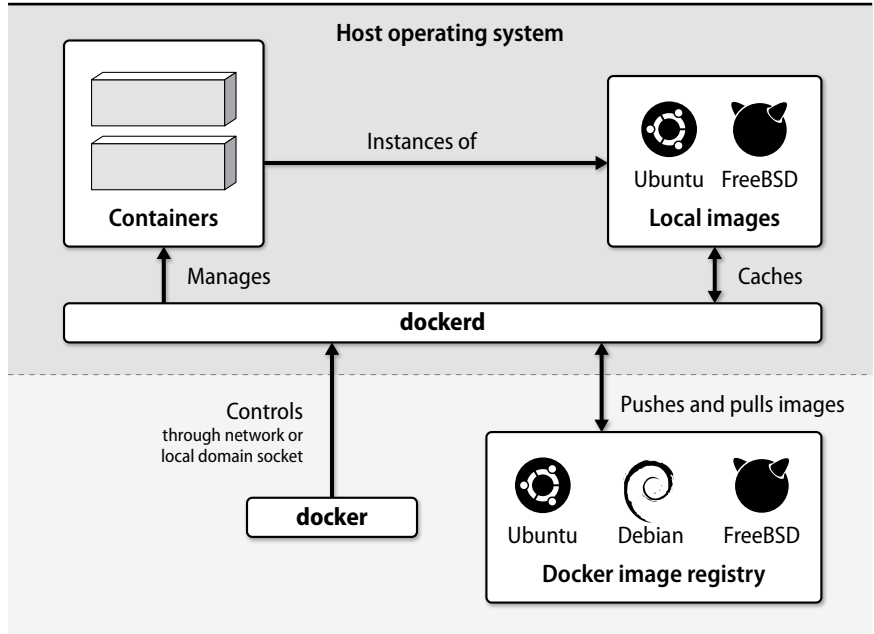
Host operating system

Containers

Instances of

Ubuntu FreeBSD

Local images

Manages

Caches

dockerd

Controls
through network or
local domain socket

Pushes and pulls images

docker

Ubuntu Debian FreeBSD

Docker image registry